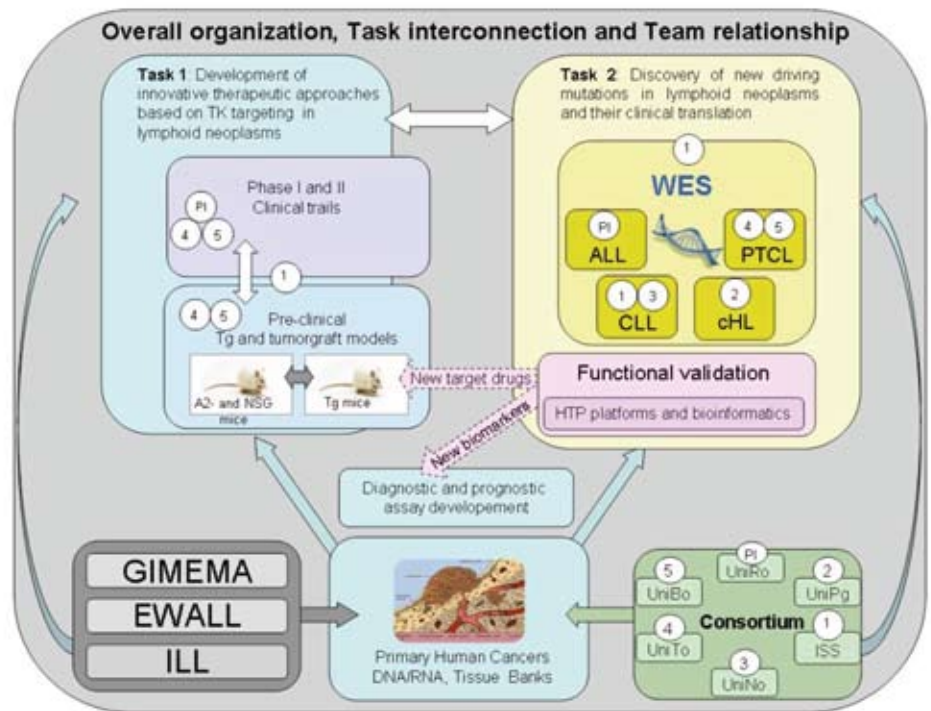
Overall organization, Task interconnection and Team relationship

Task 1: Development of innovative therapeutic approaches based on TK targeting in lymphoid neoplasms

Phase I and II Clinical trails

PI

4

5

1

4

5

Pre-clinical Tg and tumorgraft models

A2- and NSG mice

Tg mice

Task 2: Discovery of new driving mutations in lymphoid neoplasms and their clinical translation

1

WES

PI

ALL

4

5

PTCL

1

3

CLL

2

cHL

New target drugs

Functional validation

HTP platforms and bioinformatics

New biomarkers

Diagnostic and prognostic assay developement

GIMEMA

EWALL

ILL

Primary Human Cancers DNA/RNA, Tissue Banks

PI

UniRo

5

UniBo

2

UniPg

Consortium

4

UniTo

1

ISS

3

UniNo